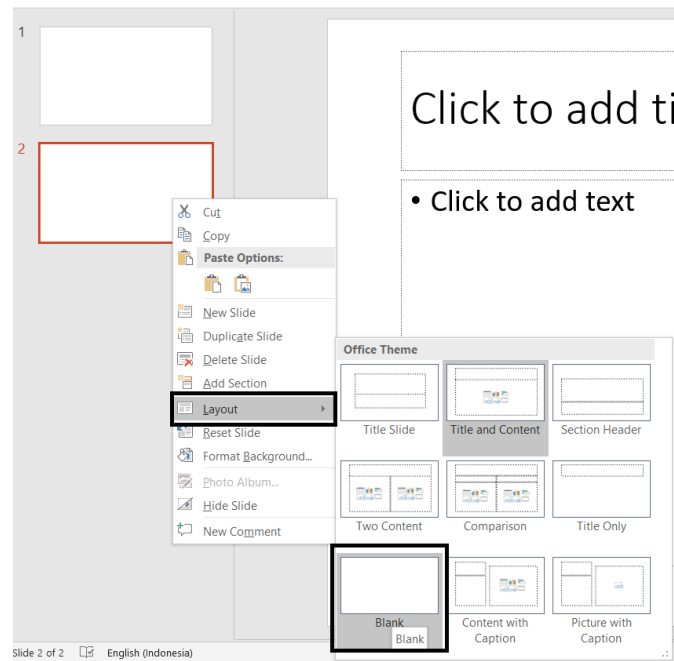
1

2

Click to add ti

• Click to add text

Cut
Copy
Paste Options:
New Slide
Duplicate Slide
Delete Slide
Add Section
Layout
Reset Slide
Format Background...
Photo Album...
Hide Slide
New Comment

Office Theme
Title Slide
Title and Content
Section Header
Two Content
Comparison
Title Only
Blank
Blank
Content with Caption
Picture with Caption

Slide 2 of 2
English (Indonesia)